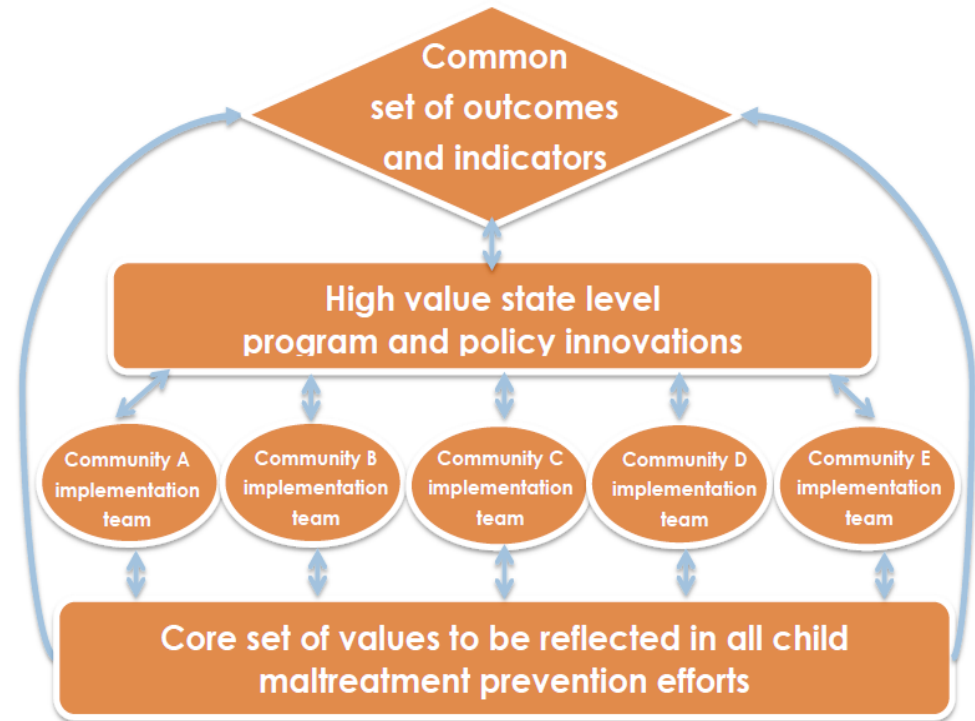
Common set of outcomes and indicators

High value state level program and policy innovations

Community A implementation team

Community B implementation team

Community C implementation team

Community D implementation team

Community E implementation team

Core set of values to be reflected in all child maltreatment prevention efforts